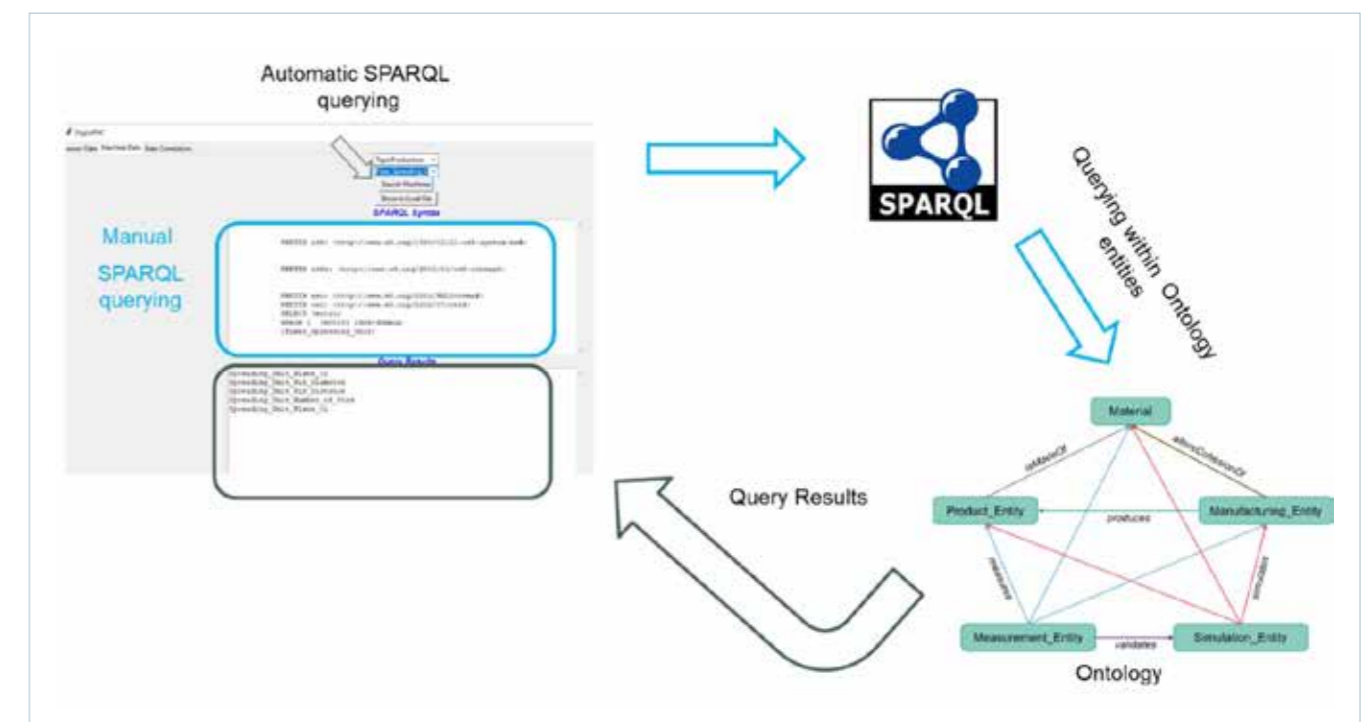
Automatic SPARQL querying

DigiPM

Sensor Data Machine Data Data Correlation

Type/Production

Search Machines

Browse Excel file

SPARQL Syntax

Manual SPARQL querying

PREFIX rdf: <http://www.w3.org/1999/02/22-rdf-syntax-ns#>

PREFIX rdfs: <http://www.w3.org/2000/01/rdf-schema#>

PREFIX owl: <http://www.w3.org/2002/07/owl#>
PREFIX xsd: <http://www.w3.org/2001/XMLSchema#>
SELECT ?entity
WHERE { ?entity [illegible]
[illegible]

Query Results

Spreading_Unit_Blade_Id
Spreading_Unit_Nut_Diameter
Spreading_Unit_Nut_Distance
Spreading_Unit_Number_of_Nuts
Spreading_Unit_Blade_Id

SPARQL

Querying within Ontology entities

Material

isMadeOf

affectsCohesionOf

Product_Entity

produces

Manufacturing_Entity

measures

simulates

Measurement_Entity

validates

Simulation_Entity

Ontology

Query Results